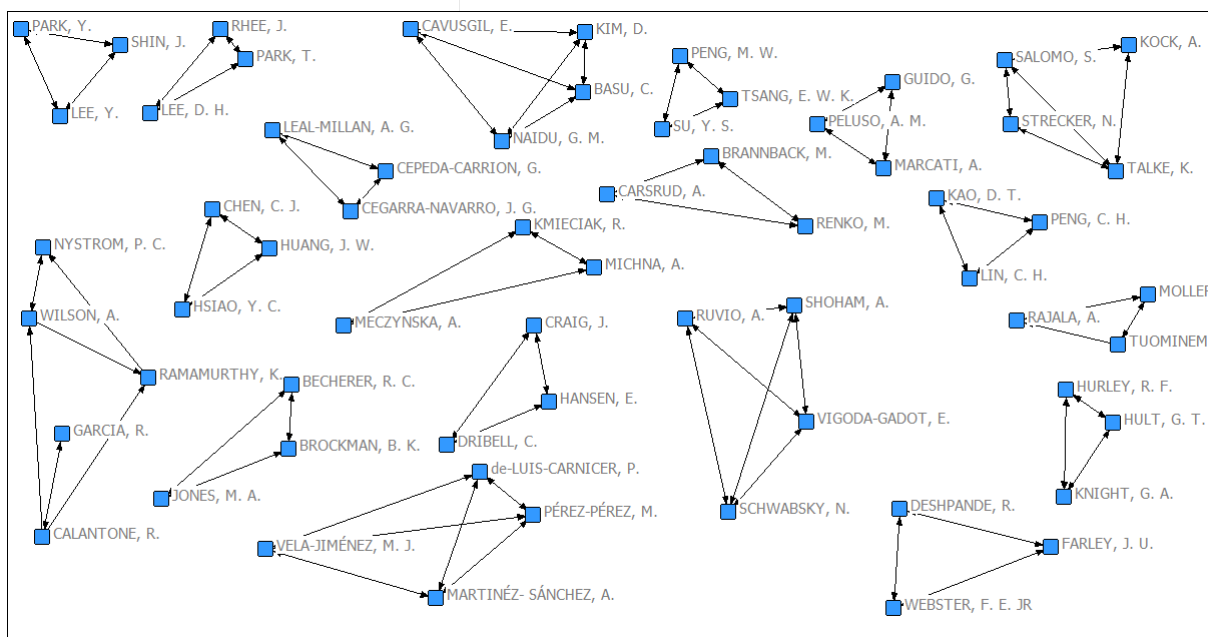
PARK, Y.
SHIN, J.
LEE, Y.
RHEE, J.
PARK, T.
LEE, D. H.
CAVUSGIL, E.
KIM, D.
BASU, C.
NAIDU, G. M.
PENG, M. W.
TSANG, E. W. K.
SU, Y. S.
GUIDO, G.
PELUSO, A. M.
MARCATI, A.
SALOMO, S.
KOCK, A.
STRECKER, N.
TALKE, K.
LEAL-MILLAN, A. G.
CEPEDA-CARRION, G.
CEGARRA-NAVARRO, J. G.
BRANNBACK, M.
CARSRUD, A.
RENKO, M.
KAO, D. T.
PENG, C. H.
LIN, C. H.
CHEN, C. J.
HUANG, J. W.
HSIAO, Y. C.
NYSTROM, P. C.
WILSON, A.
RAMAMURTHY, K.
GARCIA, R.
CALANTONE, R.
KMIECIAK, R.
MICHNA, A.
MECZYNSKA, A.
CRAIG, J.
HANSEN, E.
DRIBELL, C.
RUVIO, A.
SHOHAM, A.
VIGODA-GADOT, E.
SCHWABSKY, N.
RAJALA, A.
MOLLER
TUOMINEM
HURLEY, R. F.
HULT, G. T.
KNIGHT, G. A.
BECHERER, R. C.
BROCKMAN, B. K.
JONES, M. A.
de-LUIS-CARNICER, P.
PÉREZ-PÉREZ, M.
VELA-JIMÉNEZ, M. J.
MARTINÉZ- SÁNCHEZ, A.
DESHPANDE, R.
FARLEY, J. U.
WEBSTER, F. E. JR